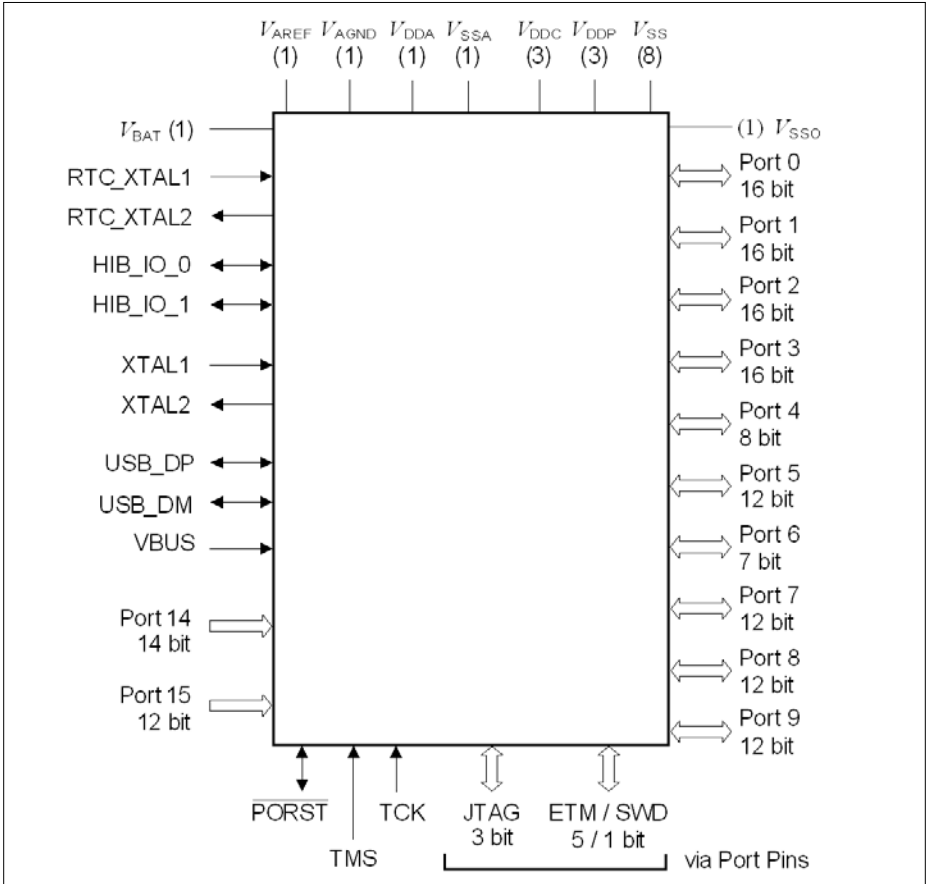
$V_{AREF}$ (1) $V_{AGND}$ (1) $V_{DDA}$ (1) $V_{SSA}$ (1) $V_{DDC}$ (3) $V_{DDP}$ (3) $V_{SS}$ (8)

$V_{BAT}$ (1)

RTC_XTAL1

RTC_XTAL2

HIB_IO_0

HIB_IO_1

XTAL1

XTAL2

USB_DP

USB_DM

VBUS

Port 14 14 bit

Port 15 12 bit

(1) $V_{SSO}$

Port 0 16 bit

Port 1 16 bit

Port 2 16 bit

Port 3 16 bit

Port 4 8 bit

Port 5 12 bit

Port 6 7 bit

Port 7 12 bit

Port 8 12 bit

Port 9 12 bit

$\overline{\text{PORST}}$

TMS

TCK

JTAG 3 bit

ETM / SWD 5 / 1 bit

via Port Pins